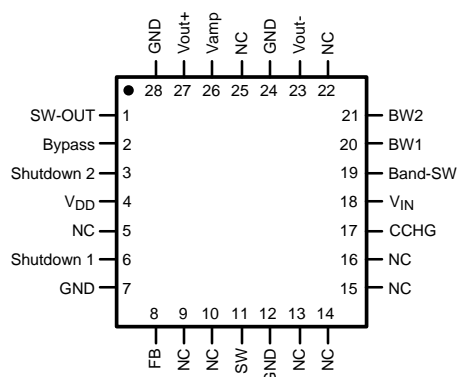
GND 28
Vout+ 27
Vamp 26
NC 25
GND 24
Vout- 23
NC 22

SW-OUT 1
Bypass 2
Shutdown 2 3
$V_{DD}$ 4
NC 5
Shutdown 1 6
GND 7

21 BW2
20 BW1
19 Band-SW
18 $V_{IN}$
17 CCHG
16 NC
15 NC

8 FB
9 NC
10 NC
11 SW
12 GND
13 NC
14 NC